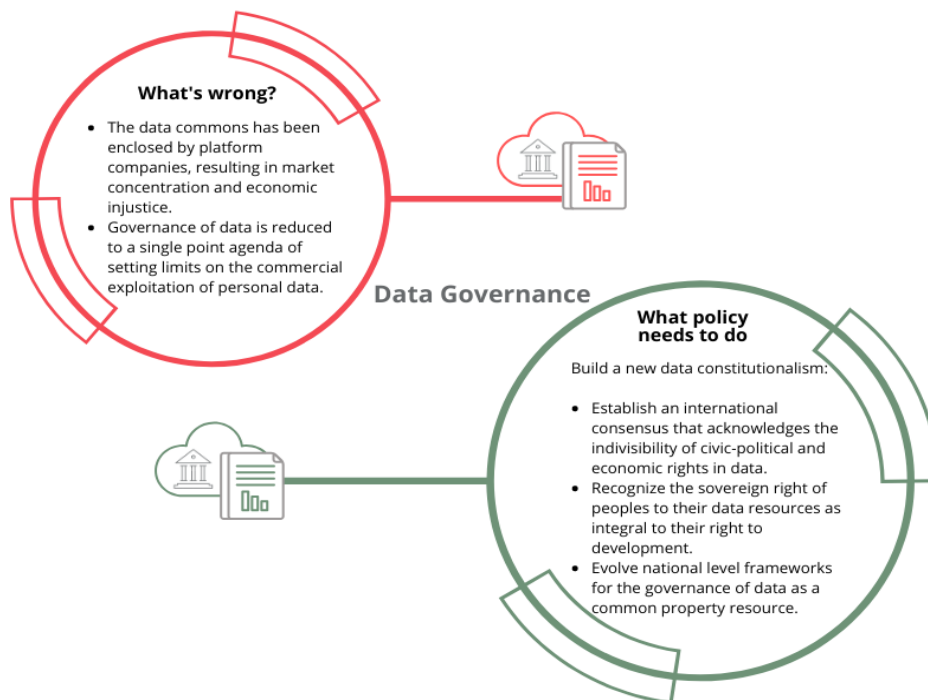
What's wrong?

- The data commons has been enclosed by platform companies, resulting in market concentration and economic injustice.
- Governance of data is reduced to a single point agenda of setting limits on the commercial exploitation of personal data.

Data Governance

What policy needs to do

Build a new data constitutionalism:

- Establish an international consensus that acknowledges the indivisibility of civic-political and economic rights in data.
- Recognize the sovereign right of peoples to their data resources as integral to their right to development.
- Evolve national level frameworks for the governance of data as a common property resource.